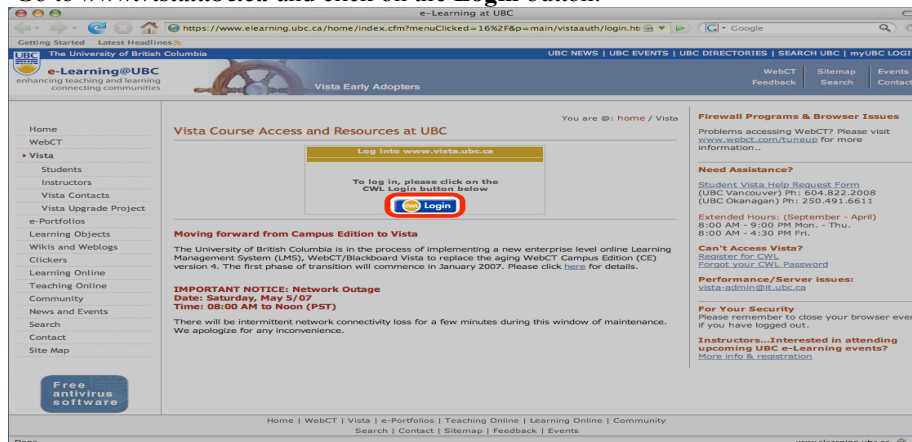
Go to www.vista.ubc.ca and click on the Login button.

e-Learning at UBC

https://www.elearning.ubc.ca/home/index.cfm?menuClicked=16%2F&p=main/vistaauth/login.ht

Google

Getting Started Latest Headlines

UBC The University of British Columbia

UBC NEWS | UBC EVENTS | UBC DIRECTORIES | SEARCH UBC | myUBC LOGI

e-Learning@UBC
enhancing teaching and learning connecting communities

Vista Early Adopters

WebCT Feedback | Sitemap Search | Events Contact

Home
WebCT
Vista
Students
Instructors
Vista Contacts
Vista Upgrade Project
e-Portfolios
Learning Objects
Wikis and Weblogs
Clickers
Learning Online
Teaching Online
Community
News and Events
Search
Contact
Site Map

Free antivirus software

You are @: home / Vista

Vista Course Access and Resources at UBC

Log into www.vista.ubc.ca

To log in, please click on the CWL Login button below

CWL Login

Moving forward from Campus Edition to Vista

The University of British Columbia is in the process of implementing a new enterprise level online Learning Management System (LMS), WebCT/Blackboard Vista to replace the aging WebCT Campus Edition (CE) version 4. The first phase of transition will commence in January 2007. Please click here for details.

IMPORTANT NOTICE: Network Outage
Date: Saturday, May 5/07
Time: 08:00 AM to Noon (PST)

There will be intermittent network connectivity loss for a few minutes during this window of maintenance. We apologize for any inconvenience.

Firewall Programs & Browser Issues

Problems accessing WebCT? Please visit www.webct.com/tuneup for more information..

Need Assistance?

Student Vista Help Request Form
(UBC Vancouver) Ph: 604.822.2008
(UBC Okanagan) Ph: 250.491.6611

Extended Hours: (September - April)
8:00 AM - 9:00 PM Mon. - Thu.
8:00 AM - 4:30 PM Fri.

Can't Access Vista?
Register for CWL
Forgot your CWL Password

Performance/Server issues:
vista-admin@it.ubc.ca

For Your Security
Please remember to close your browser ever if you have logged out.

Instructors...Interested in attending upcoming UBC e-Learning events?
More info & registration

Home | WebCT | Vista | e-Portfolios | Teaching Online | Learning Online | Community
Search | Contact | Sitemap | Feedback | Events

Done

www.elearning.ubc.ca